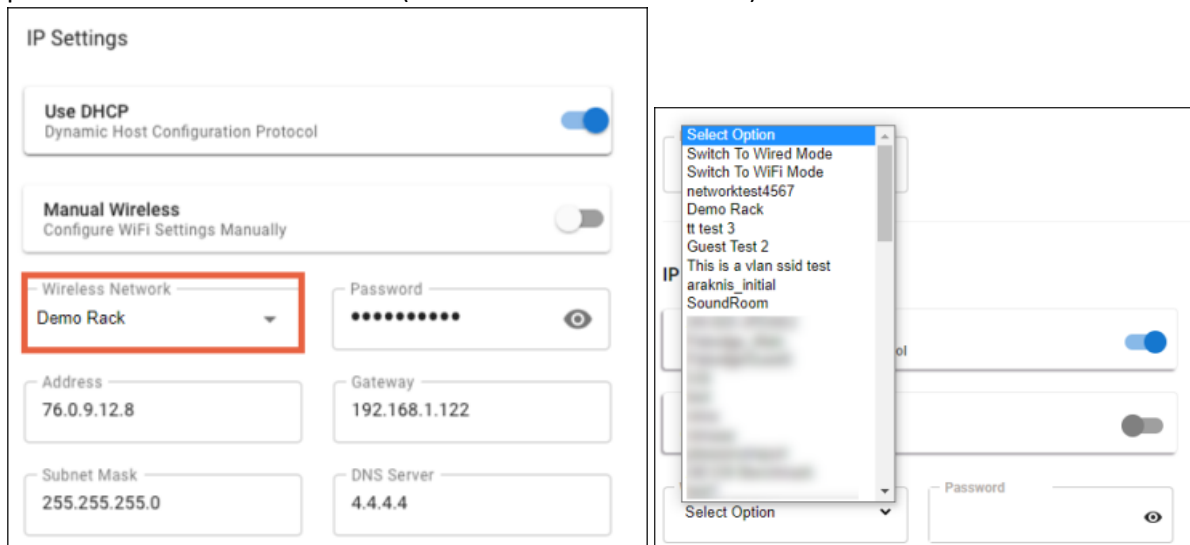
IP Settings

Use DHCP
Dynamic Host Configuration Protocol

Manual Wireless
Configure WiFi Settings Manually

Wireless Network
Demo Rack

Password
•••••••••••

Address
76.0.9.12.8

Gateway
192.168.1.122

Subnet Mask
255.255.255.0

DNS Server
4.4.4.4

Select Option
Switch To Wired Mode
Switch To WiFi Mode
networktest4567
Demo Rack
tt test 3
Guest Test 2
This is a vlan ssid test
araknis_initial
SoundRoom
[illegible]

IP

ol

Select Option

Password